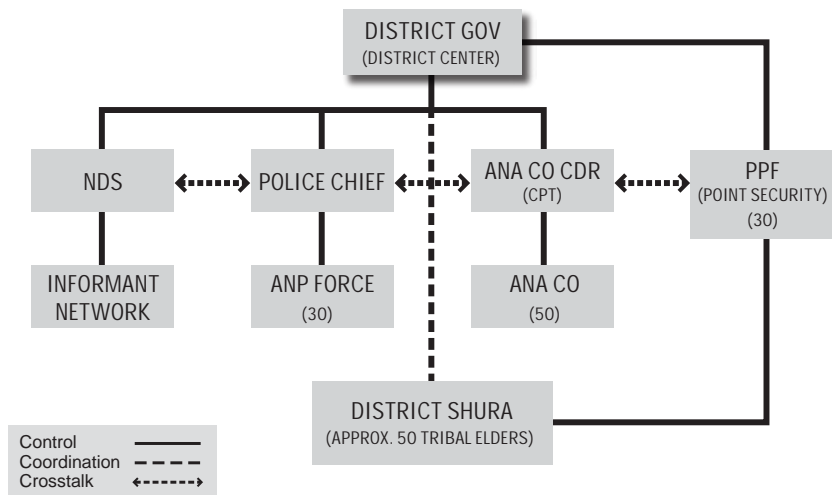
DISTRICT GOV
(DISTRICT CENTER)

NDS

POLICE CHIEF

ANA CO CDR
(CPT)

PPF
(POINT SECURITY)
(30)

INFORMANT NETWORK

ANP FORCE
(30)

ANA CO
(50)

DISTRICT SHURA
(APPROX. 50 TRIBAL ELDERS)

Control
Coordination
Crosstalk